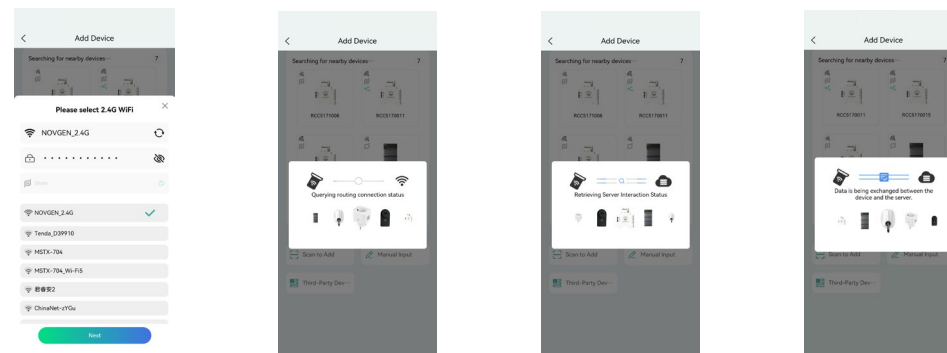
Add Device

Searching for nearby devices···

Please select 2.4G WiFi

NOVGEN_2.4G

············

NOVGEN_2.4G

Tenda_D39910

MSTX-704

MSTX-704_Wi-Fi5

君睿安2

ChinaNet-zYGu

Next

Add Device

Searching for nearby devices···

RCCS171006

RCCS170011

Querying routing connection status

Scan to Add

Manual Input

Third-Party Dev···

Add Device

Searching for nearby devices···

RCCS171006

RCCS170011

Retrieving Server Interaction Status

Scan to Add

Manual Input

Third-Party Dev···

Add Device

Searching for nearby devices···

RCCS170011

RCCS170010

Data is being exchanged between the device and the server.

Scan to Add

Manual Input

Third-Party Dev···